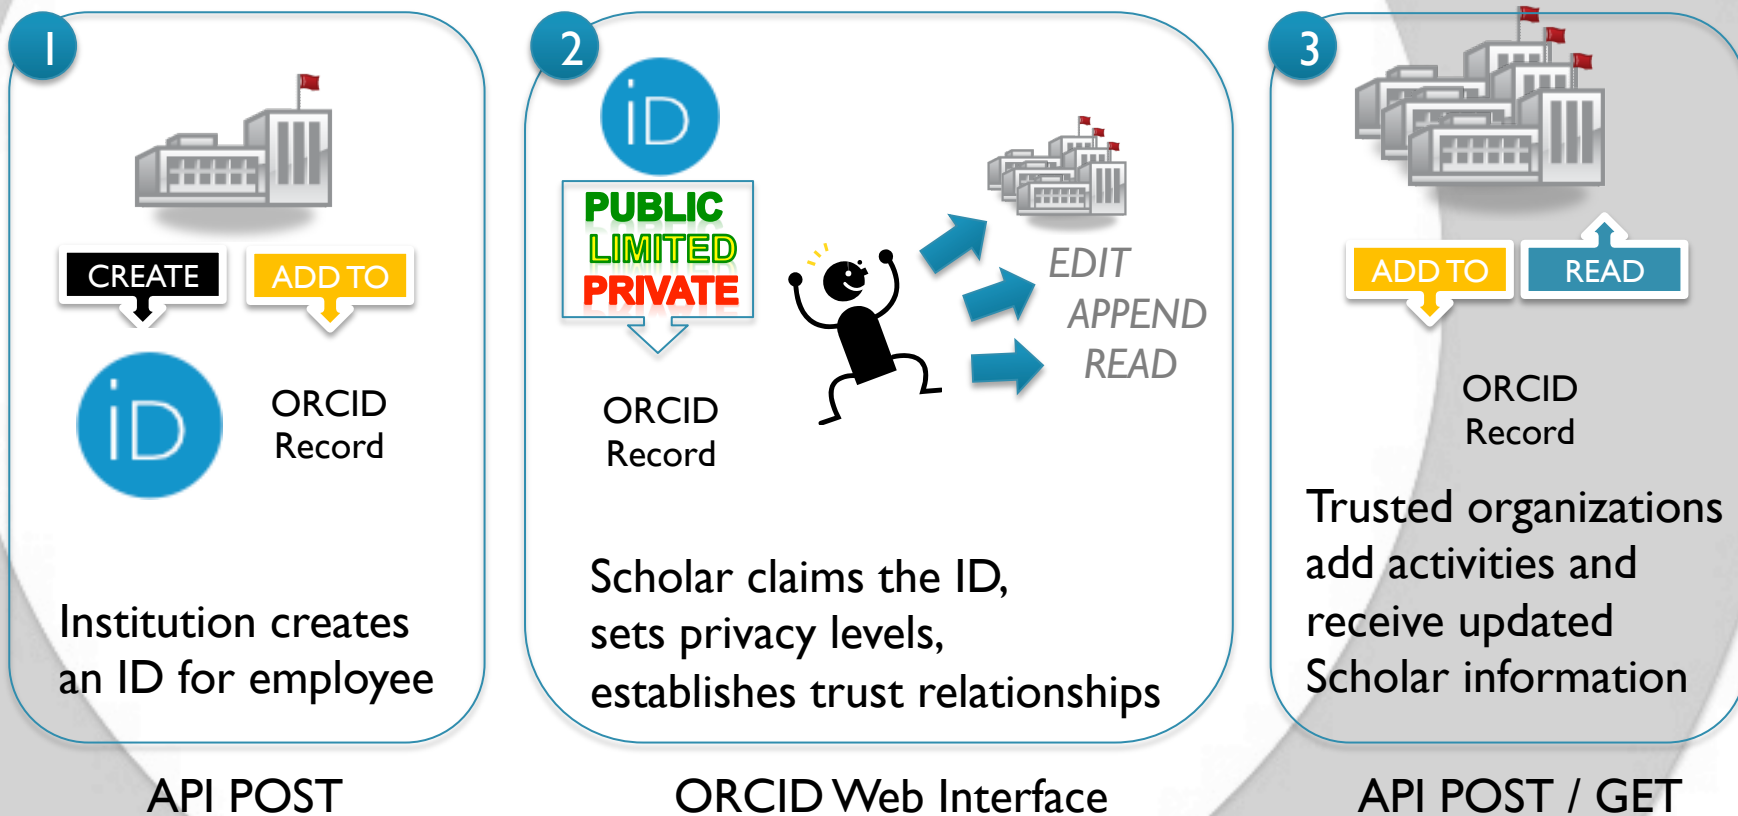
1

CREATE

ADD TO

iD

ORCID Record

Institution creates an ID for employee

API POST

2

iD

PUBLIC
LIMITED
PRIVATE

ORCID Record

EDIT
APPEND
READ

Scholar claims the ID, sets privacy levels, establishes trust relationships

ORCID Web Interface

3

ADD TO

READ

ORCID Record

Trusted organizations add activities and receive updated Scholar information

API POST / GET